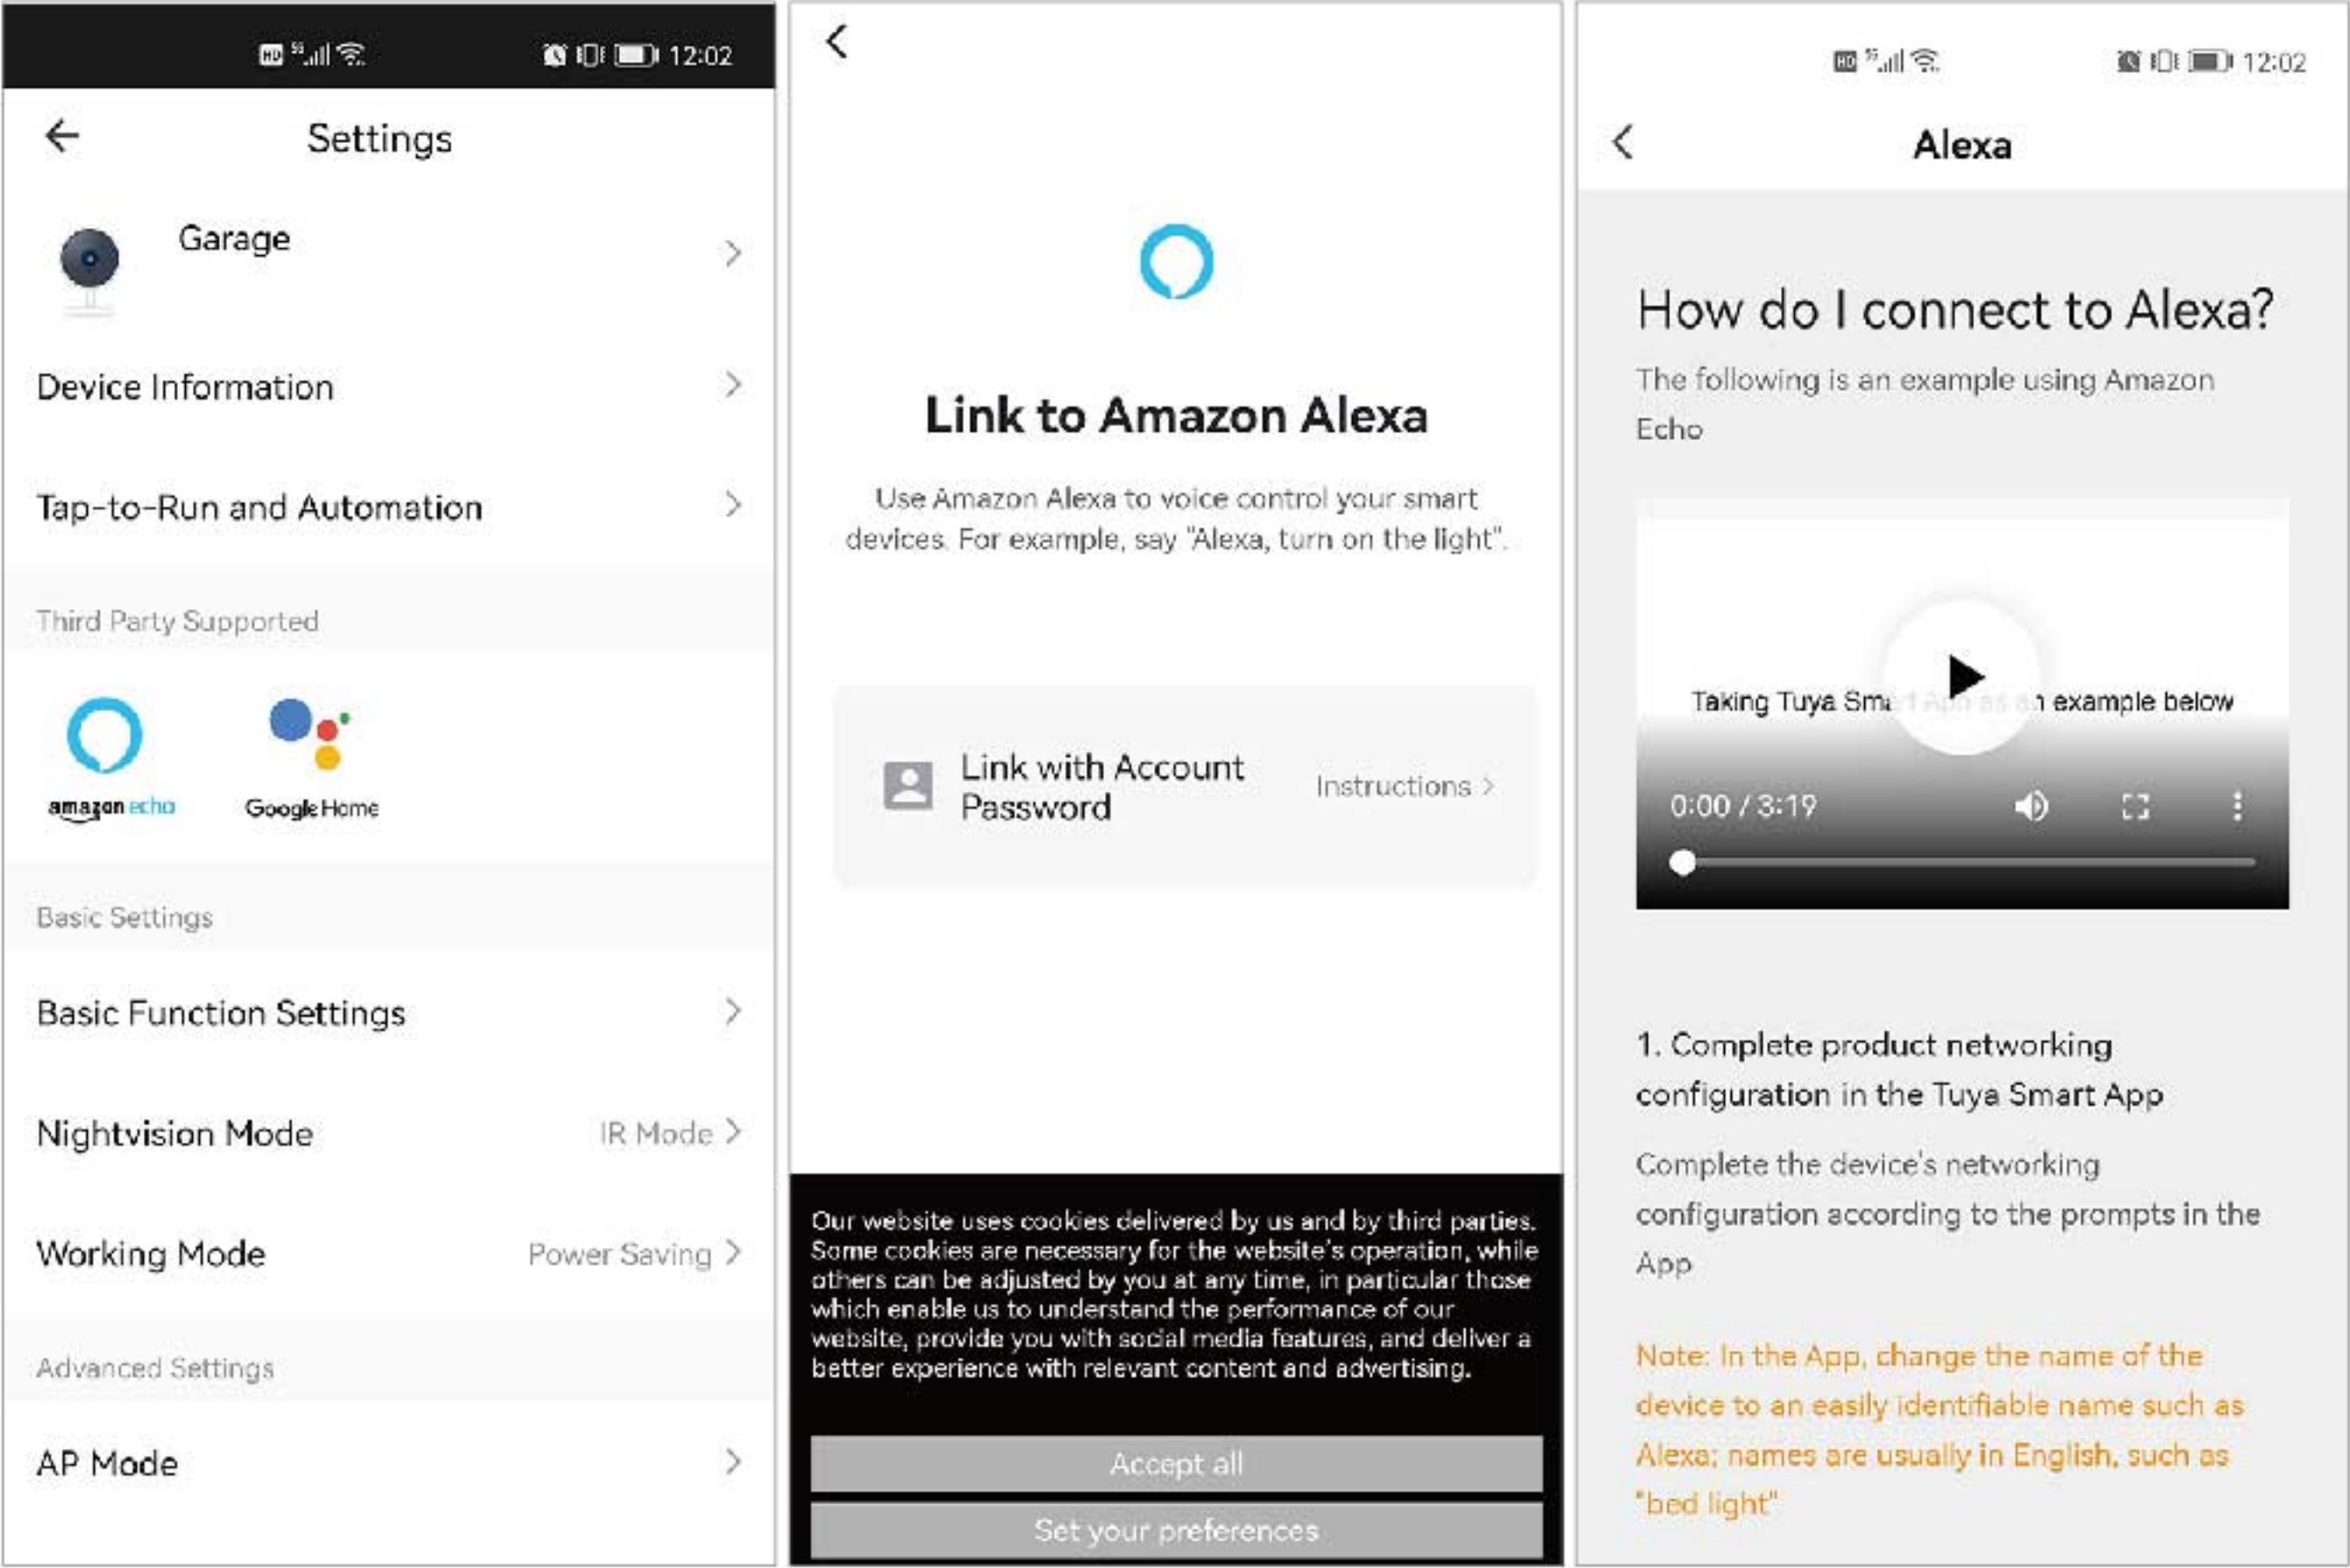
12:02

Settings

Garage

Device Information

Tap-to-Run and Automation

Third Party Supported

amazon echo

Google Home

Basic Settings

Basic Function Settings

Nightvision Mode IR Mode

Working Mode Power Saving

Advanced Settings

AP Mode

Link to Amazon Alexa

Use Amazon Alexa to voice control your smart devices. For example, say "Alexa, turn on the light".

Link with Account Password

Instructions

Our website uses cookies delivered by us and by third parties. Some cookies are necessary for the website's operation, while others can be adjusted by you at any time, in particular those which enable us to understand the performance of our website, provide you with social media features, and deliver a better experience with relevant content and advertising.

Accept all

Set your preferences

12:02

Alexa

How do I connect to Alexa?

The following is an example using Amazon Echo

Taking Tuya Sma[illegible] example below

0:00 / 3:19

1. Complete product networking configuration in the Tuya Smart App

Complete the device's networking configuration according to the prompts in the App

Note: In the App, change the name of the device to an easily identifiable name such as Alexa; names are usually in English, such as "bed light"